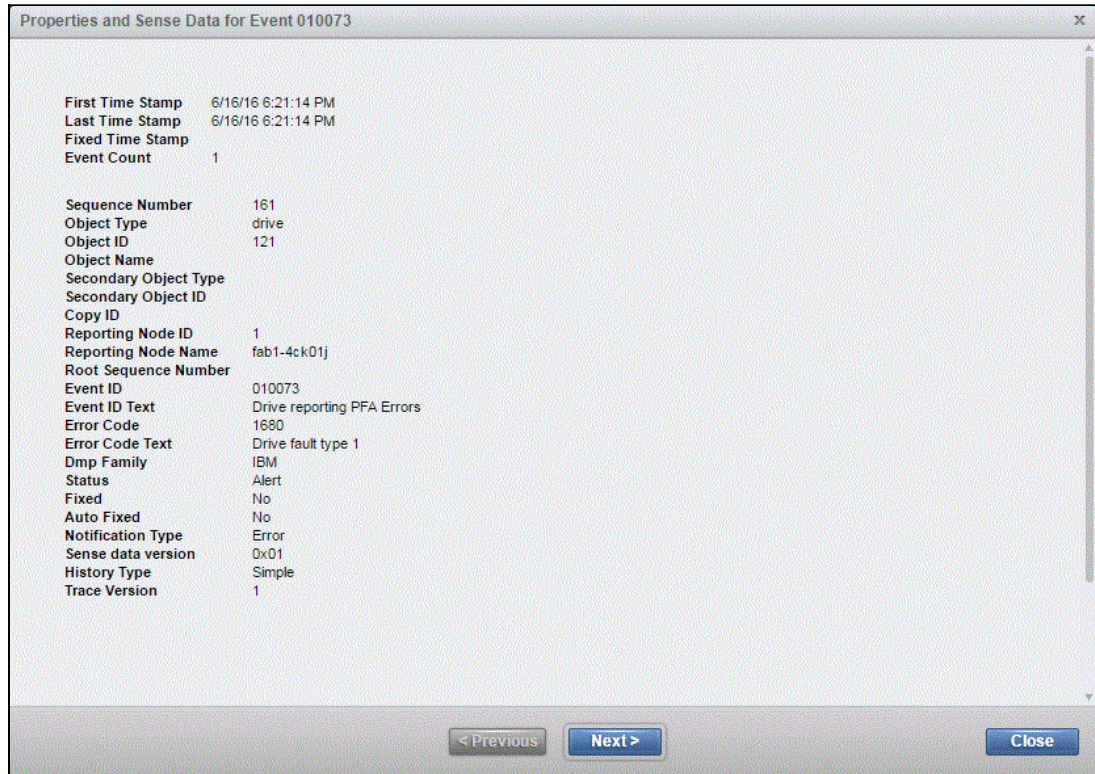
Properties and Sense Data for Event 010073

×

| | |
|---|---|
| First Time Stamp | 6/16/16 6:21:14 PM |
| Last Time Stamp | 6/16/16 6:21:14 PM |
| Fixed Time Stamp | |
| Event Count | 1 |

| | |
|---|---|
| Sequence Number | 161 |
| Object Type | drive |
| Object ID | 121 |
| Object Name | |
| Secondary Object Type | |
| Secondary Object ID | |
| Copy ID | |
| Reporting Node ID | 1 |
| Reporting Node Name | fab1-4ck01j |
| Root Sequence Number | |
| Event ID | 010073 |
| Event ID Text | Drive reporting PFA Errors |
| Error Code | 1680 |
| Error Code Text | Drive fault type 1 |
| Dmp Family | IBM |
| Status | Alert |
| Fixed | No |
| Auto Fixed | No |
| Notification Type | Error |
| Sense data version | 0x01 |
| History Type | Simple |
| Trace Version | 1 |

< Previous

Next >

Close